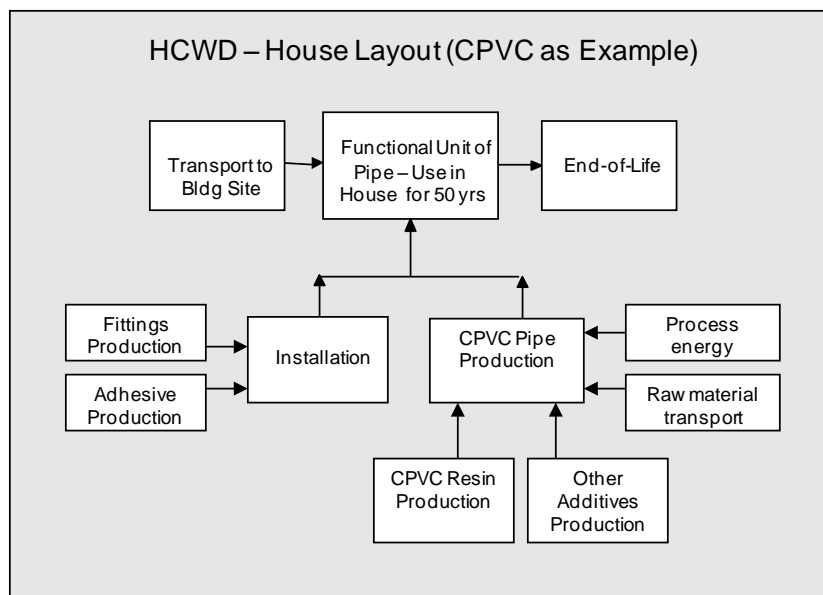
HCWD – House Layout (CPVC as Example)

Transport to Bldg Site

Functional Unit of Pipe – Use in House for 50 yrs

End-of-Life

Fittings Production

Adhesive Production

Installation

CPVC Pipe Production

Process energy

Raw material transport

CPVC Resin Production

Other Additives Production